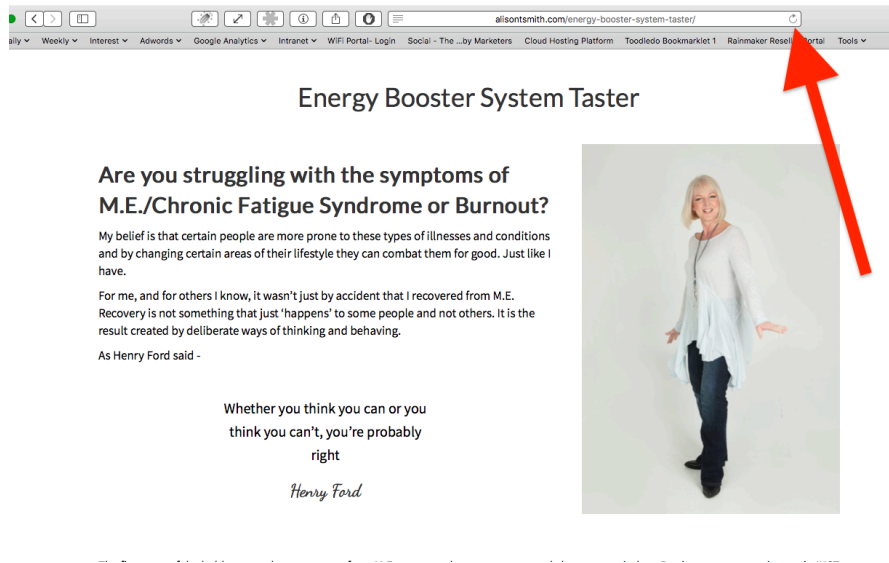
alisontsmith.com/energy-booster-system-taster/

aily ⌄ Weekly ⌄ Interest ⌄ Adwords ⌄ Google Analytics ⌄ Intranet ⌄ WiFi Portal- Login Social - The ...by Marketers Cloud Hosting Platform Toodledo Bookmarklet 1 Rainmaker Resell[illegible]ortal Tools ⌄

Energy Booster System Taster

Are you struggling with the symptoms of M.E./Chronic Fatigue Syndrome or Burnout?

My belief is that certain people are more prone to these types of illnesses and conditions and by changing certain areas of their lifestyle they can combat them for good. Just like I have.

For me, and for others I know, it wasn't just by accident that I recovered from M.E. Recovery is not something that just 'happens' to some people and not others. It is the result created by deliberate ways of thinking and behaving.

As Henry Ford said -

Whether you think you can or you think you can't, you're probably right

Henry Ford

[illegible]